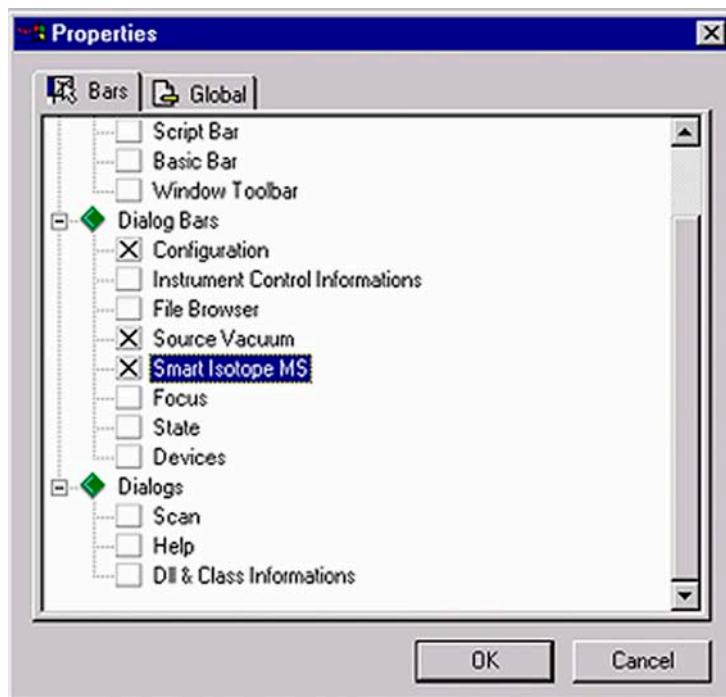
Properties

Bars
Global

Script Bar
Basic Bar
Window Toolbar
Dialog Bars
Configuration
Instrument Control Informations
File Browser
Source Vacuum
Smart Isotope MS
Focus
State
Devices
Dialogs
Scan
Help
Dll & Class Informations

OK
Cancel